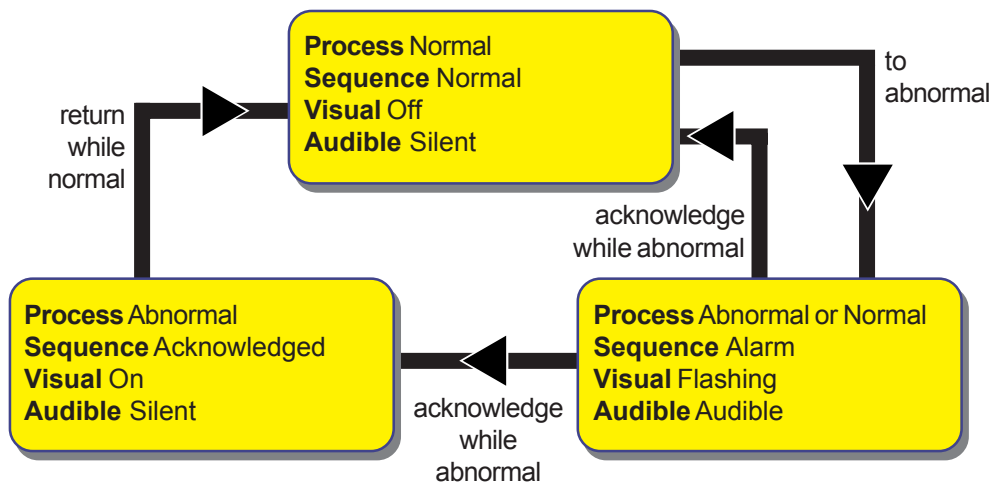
**Process** Normal
**Sequence** Normal
**Visual** Off
**Audible** Silent

to abnormal

return while normal

acknowledge while abnormal

**Process** Abnormal
**Sequence** Acknowledged
**Visual** On
**Audible** Silent

acknowledge while abnormal

**Process** Abnormal or Normal
**Sequence** Alarm
**Visual** Flashing
**Audible** Audible